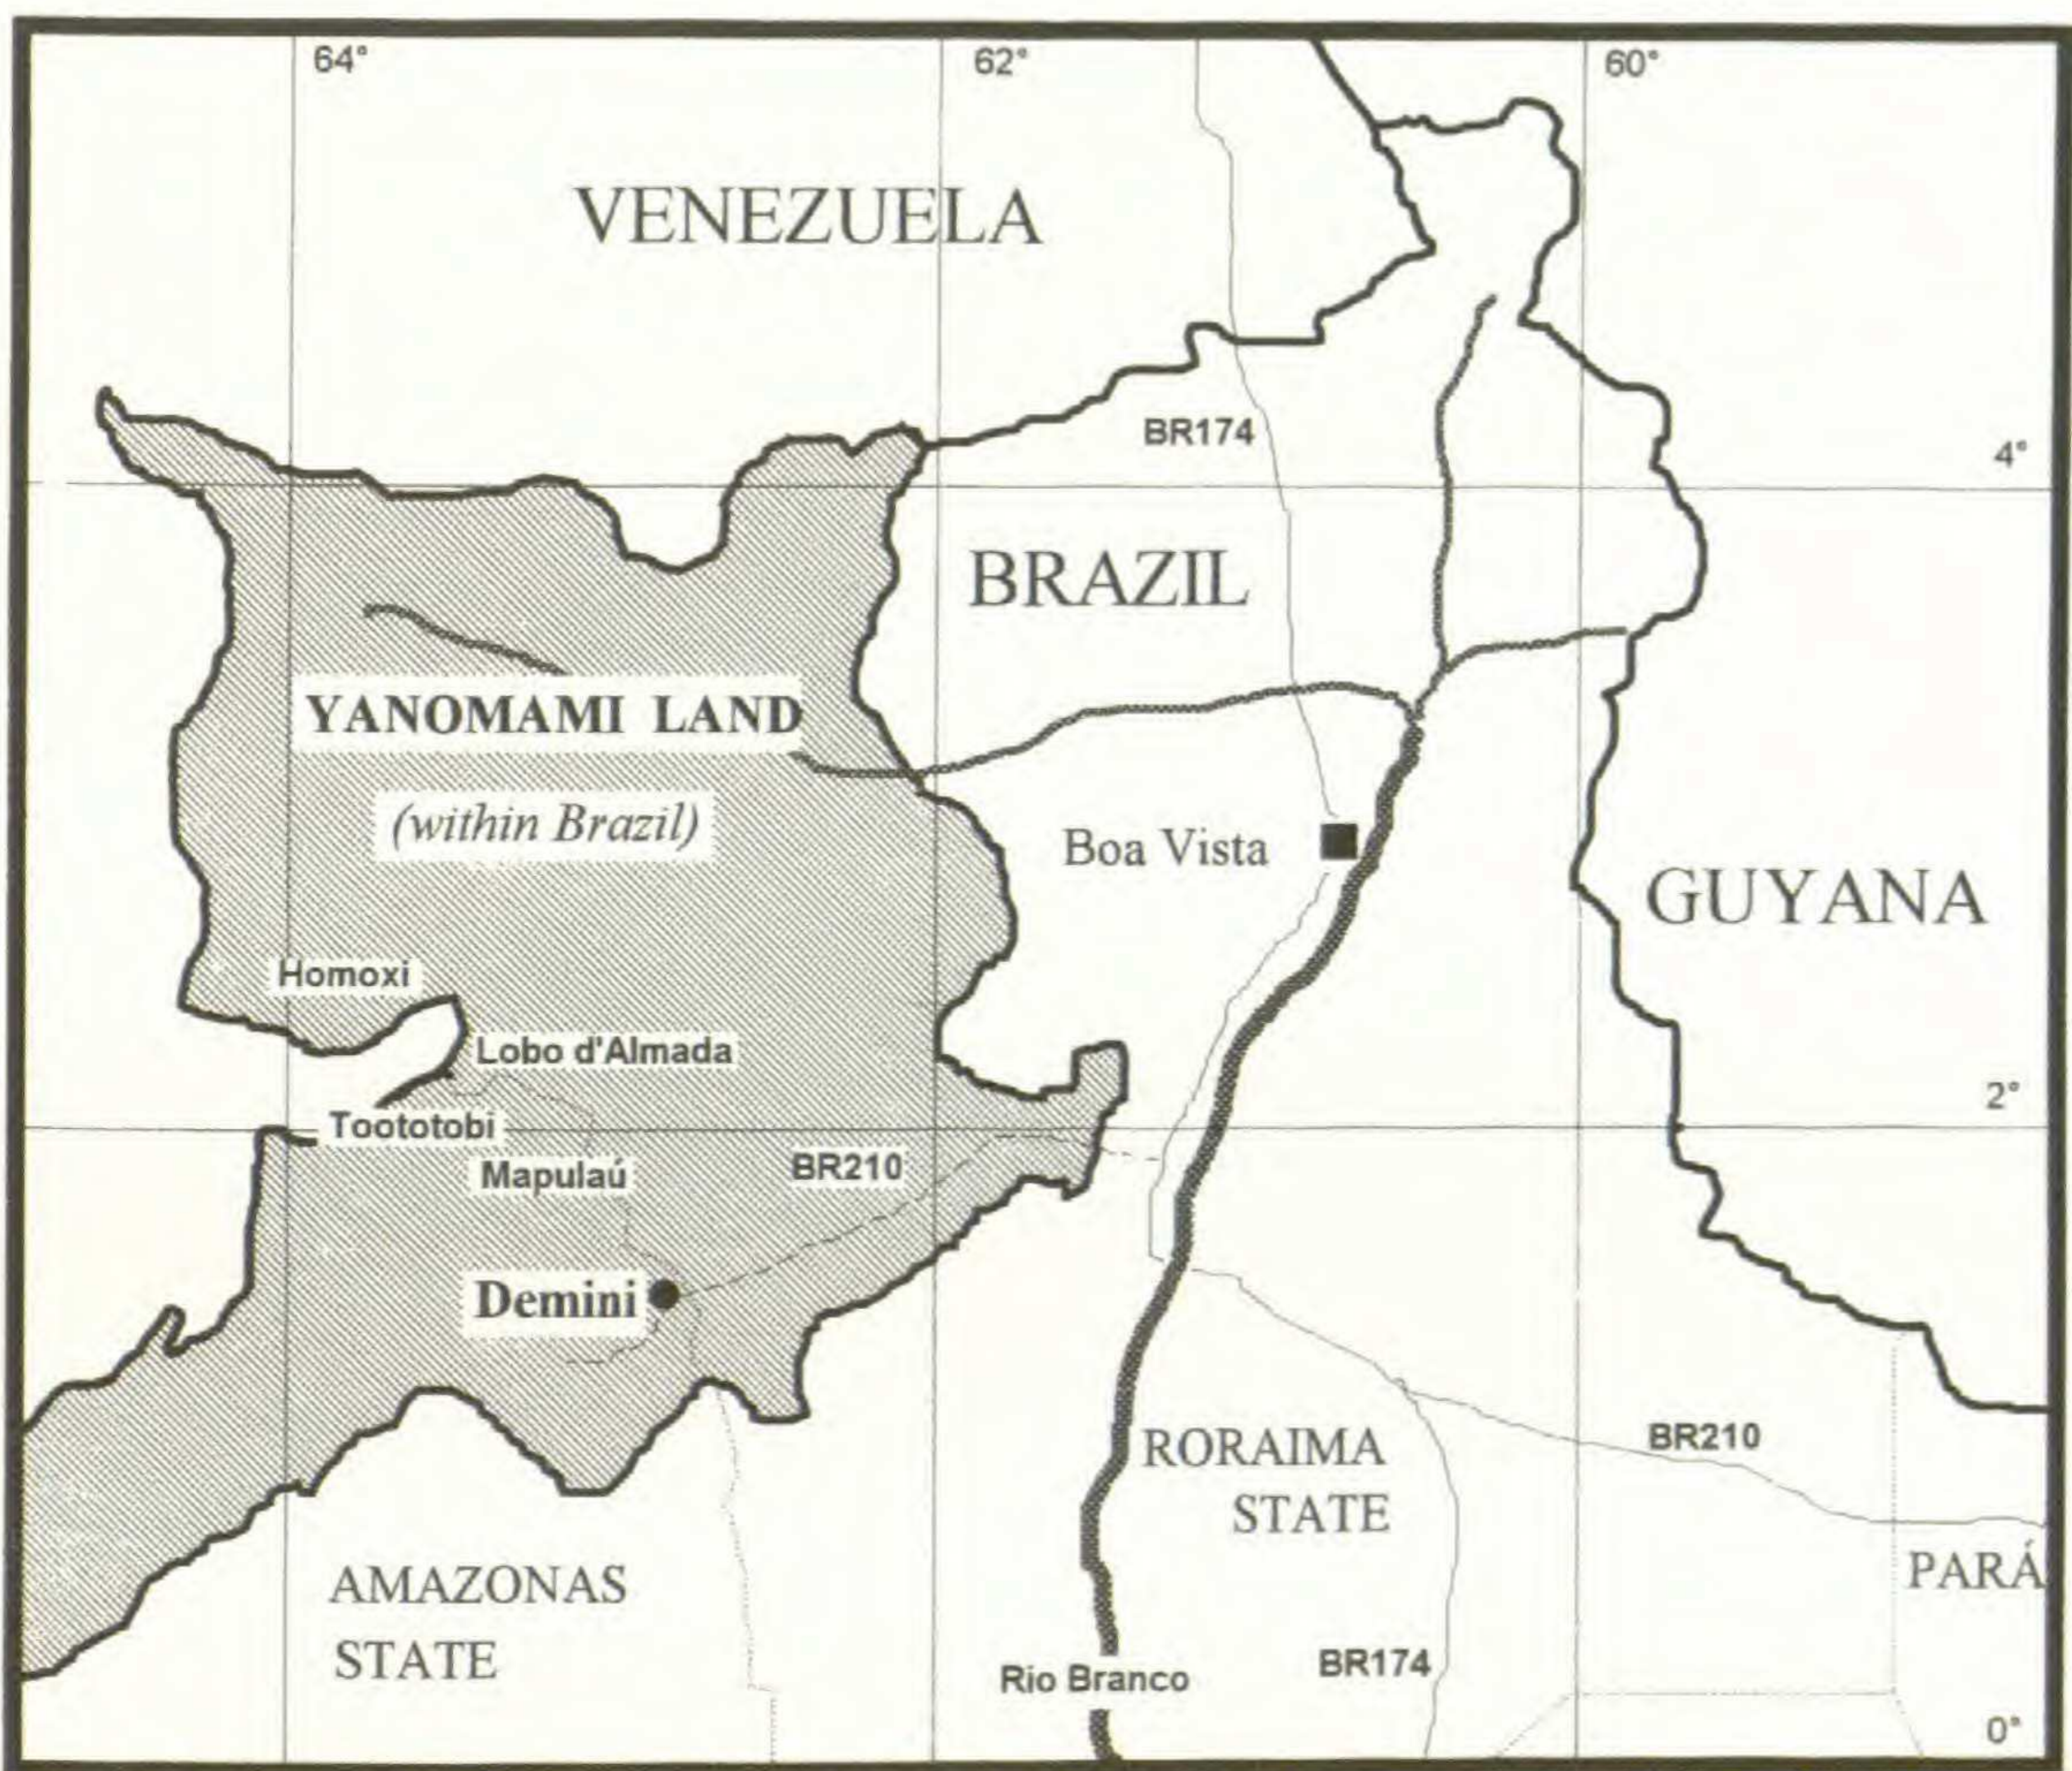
64°
62°
60°

VENEZUELA

BR174

4°

BRAZIL

YANOMAMI LAND

(within Brazil)

Boa Vista

GUYANA

Homoxi

Lobo d'Almada

2°

Toototobi

Mapulaú

BR210

Demini

RORAIMA STATE

BR210

AMAZONAS STATE

PARÁ

Rio Branco

BR174

0°